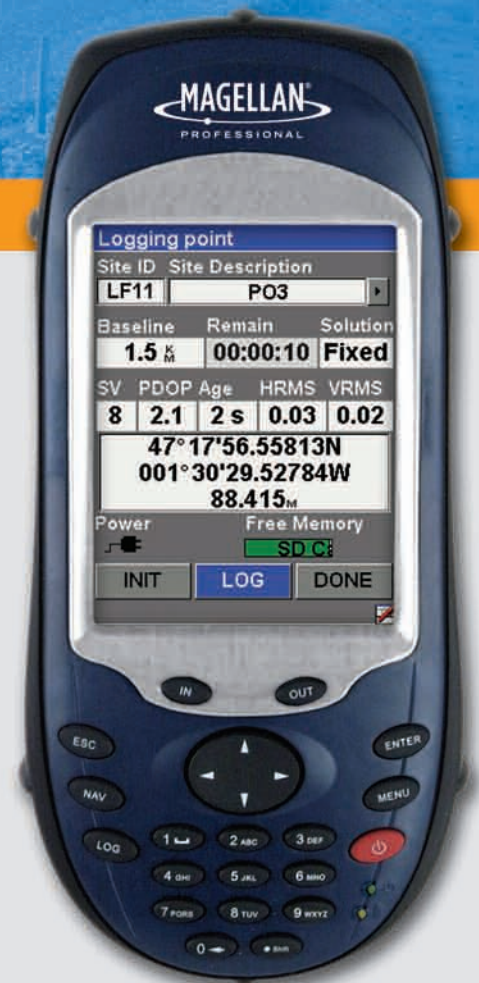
MAGELLAN®
PROFESSIONAL

Logging point

Site ID Site Description

LF11 PO3

Baseline Remain Solution

1.5 KM 00:00:10 Fixed

SV PDOP Age HRMS VRMS

8 2.1 2 s 0.03 0.02

47°17'56.55813N
001°30'29.52784W
88.415M

Power Free Memory

SD C

INIT LOG DONE

IN OUT

ESC ENTER

NAV MENU

LOG

1 2 ABC 3 DEF

4 GHI 5 JKL 6 MNO

7 PQRS 8 TUV 9 WXYZ

0 • SHI